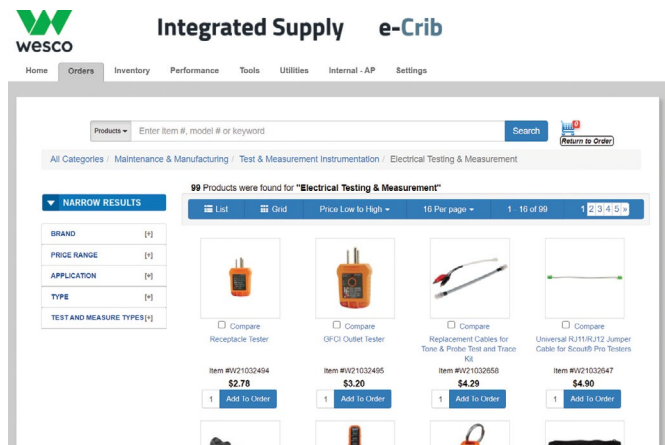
wesco

Integrated Supply e-Crib

Home Orders Inventory Performance Tools Utilities Internal - AP Settings

Products ▾ Enter Item #, model # or keyword Search 0 Return to Order

All Categories / Maintenance & Manufacturing / Test & Measurement Instrumentation / Electrical Testing & Measurement

99 Products were found for "Electrical Testing & Measurement"

NARROW RESULTS

BRAND [+]
PRICE RANGE [+]
APPLICATION [+]
TYPE [+]
TEST AND MEASURE TYPES [+]

List Grid Price Low to High ▾ 16 Per page ▾ 1 - 16 of 99 1 2 3 4 5 »

Compare
Receptacle Tester
Item #W21032494
$2.78
1 Add To Order

Compare
GFCI Outlet Tester
Item #W21032495
$3.20
1 Add To Order

Compare
Replacement Cables for Tone & Probe Test and Trace Kit
Item #W21032658
$4.29
1 Add To Order

Compare
Universal RJ11/RJ12 Jumper Cable for Scout® Pro Testers
Item #W21032647
$4.90
1 Add To Order